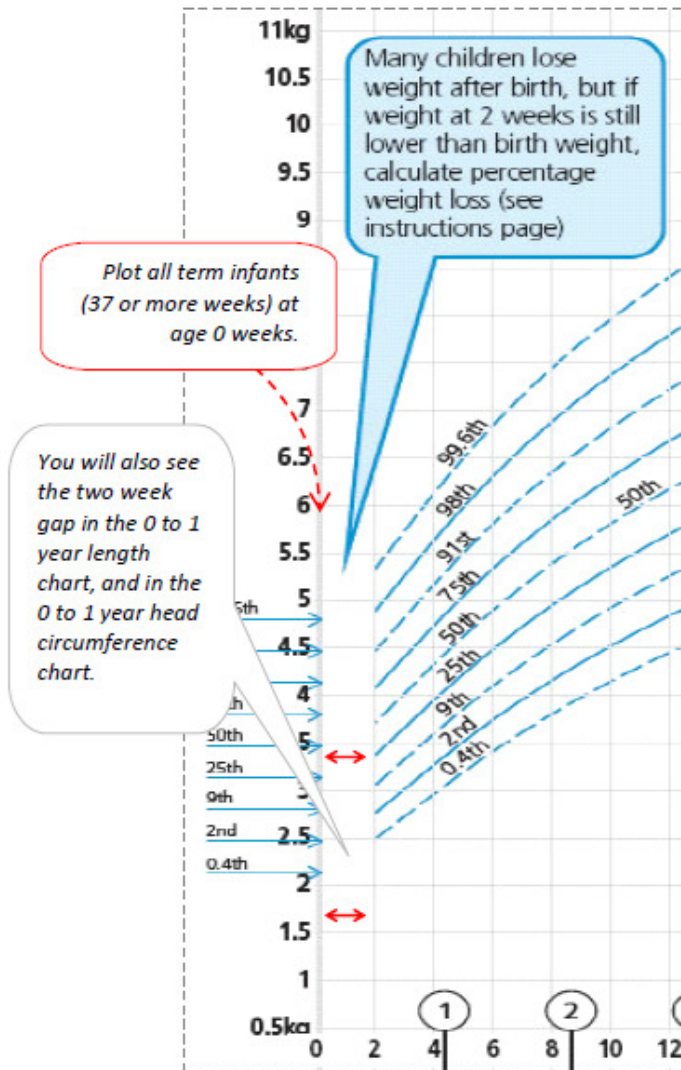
11kg
10.5
10
9.5
9

Many children lose weight after birth, but if weight at 2 weeks is still lower than birth weight, calculate percentage weight loss (see instructions page)

Plot all term infants (37 or more weeks) at age 0 weeks.

7
6.5
6
5.5
5
4.5
4

You will also see the two week gap in the 0 to 1 year length chart, and in the 0 to 1 year head circumference chart.

5th
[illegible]th
50th
25th
9th
2nd
0.4th

2.5
2
1.5
1
0.5kg

99.6th
98th
91st
75th
50th
25th
9th
2nd
0.4th
50th

1
2

0 2 4 6 8 10 12